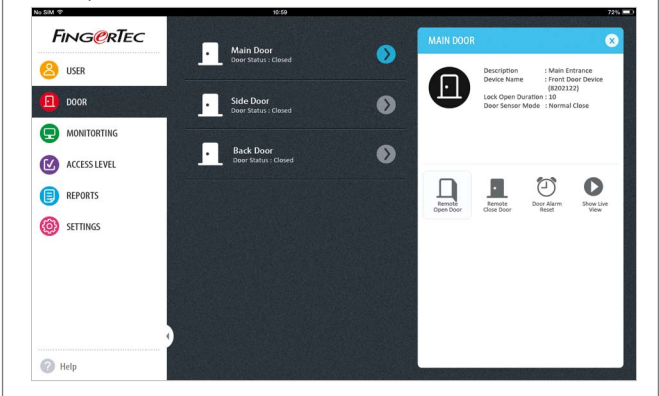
No SIM

10:59

72%

FINGERTEC

USER

DOOR

MONITORTING

ACCESS LEVEL

REPORTS

SETTINGS

Help

Main Door
Door Status : Closed

Side Door
Door Status : Closed

Back Door
Door Status : Closed

MAIN DOOR

Description : Main Entrance
Device Name : Front Door Device (8202122)
Lock Open Duration : 10
Door Sensor Mode : Normal Close

Remote Open Door

Remote Close Door

Door Alarm Reset

Show Live View